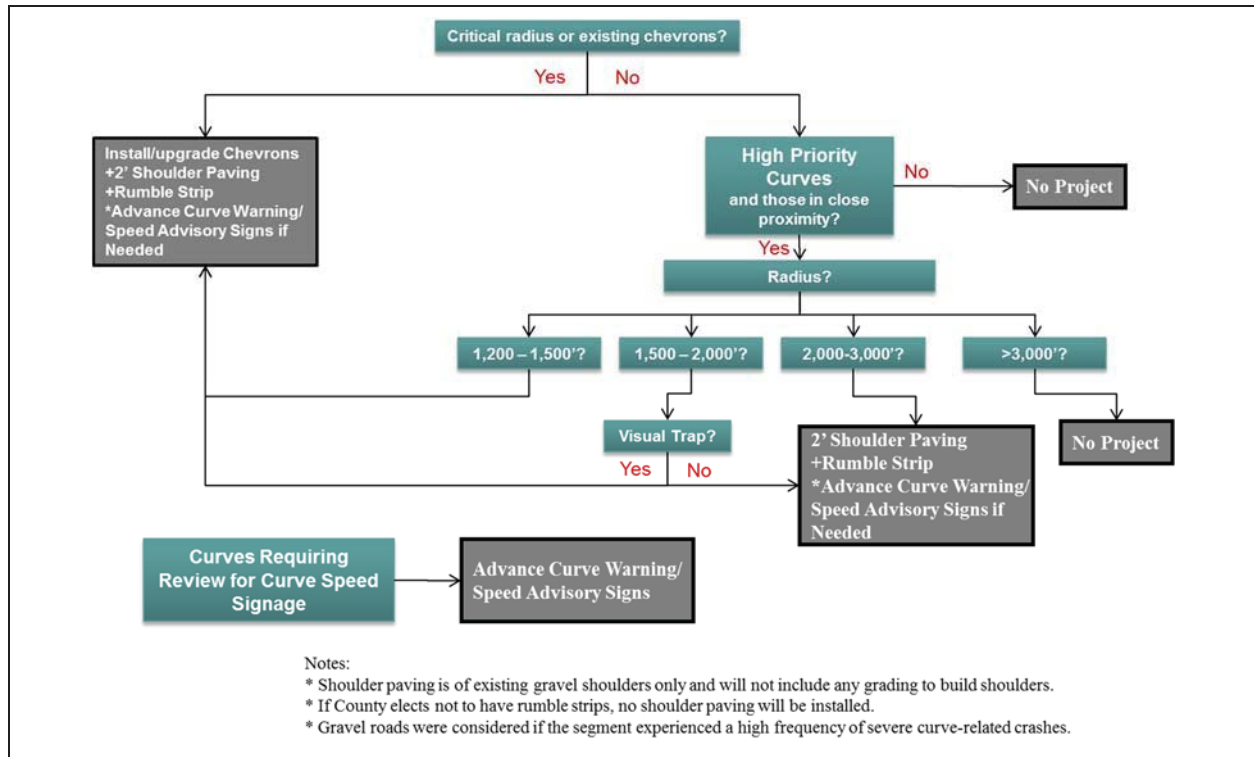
Critical radius or existing chevrons?

Yes

No

Install/upgrade Chevrons
+2' Shoulder Paving
+Rumble Strip
*Advance Curve Warning/ Speed Advisory Signs if Needed

High Priority Curves
and those in close proximity?

No

No Project

Yes

Radius?

1,200 – 1,500'?

1,500 – 2,000'?

2,000-3,000'?

>3,000'?

Visual Trap?

Yes

No

2' Shoulder Paving
+Rumble Strip
*Advance Curve Warning/ Speed Advisory Signs if Needed

No Project

Curves Requiring Review for Curve Speed Signage

Advance Curve Warning/ Speed Advisory Signs

Notes:
* Shoulder paving is of existing gravel shoulders only and will not include any grading to build shoulders.
* If County elects not to have rumble strips, no shoulder paving will be installed.
* Gravel roads were considered if the segment experienced a high frequency of severe curve-related crashes.